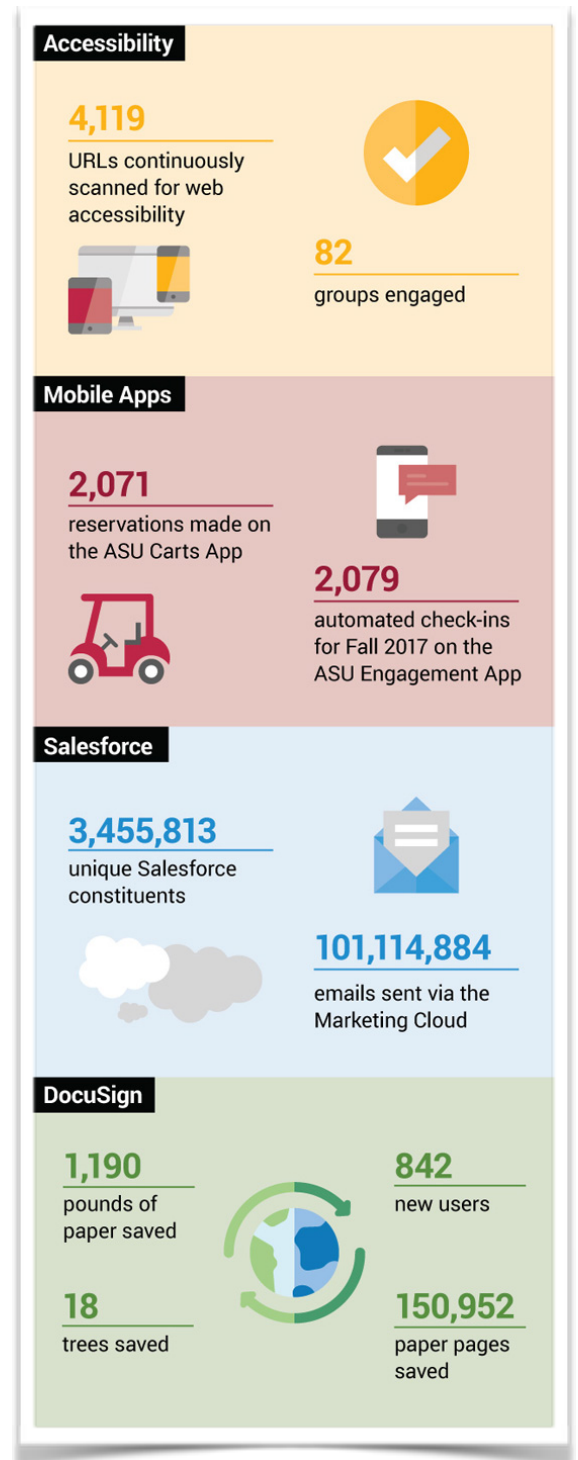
Accessibility

4,119
URLs continuously scanned for web accessibility

82
groups engaged

Mobile Apps

2,071
reservations made on the ASU Carts App

2,079
automated check-ins for Fall 2017 on the ASU Engagement App

Salesforce

3,455,813
unique Salesforce constituents

101,114,884
emails sent via the Marketing Cloud

DocuSign

1,190
pounds of paper saved

842
new users

18
trees saved

150,952
paper pages saved